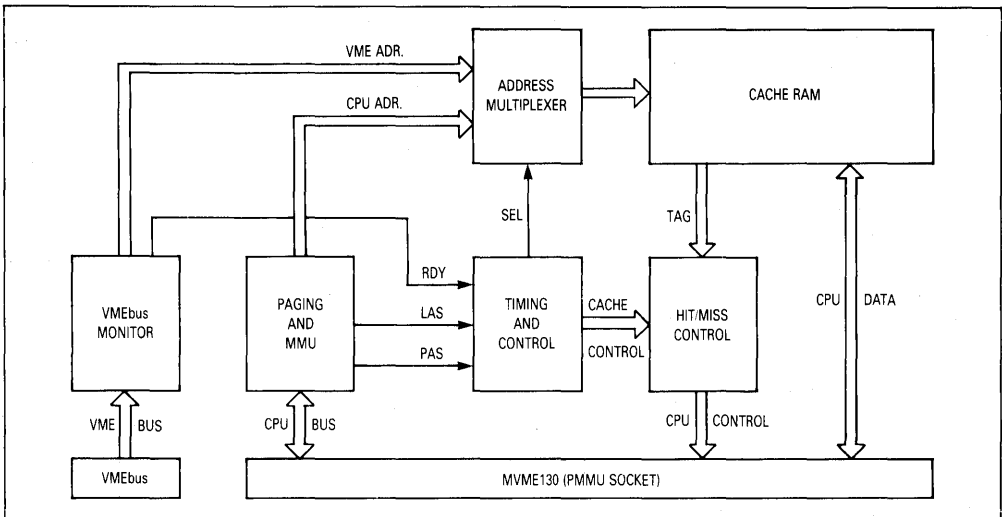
VME ADR.

CPU ADR.

ADDRESS MULTIPLEXER

CACHE RAM

SEL

TAG

RDY

VMEbus MONITOR

PAGING AND MMU

LAS

PAS

TIMING AND CONTROL

CACHE

CONTROL

HIT/MISS CONTROL

CPU

DATA

VME

BUS

CPU

BUS

CPU

CONTROL

VMEbus

MVME130 (PMMU SOCKET)